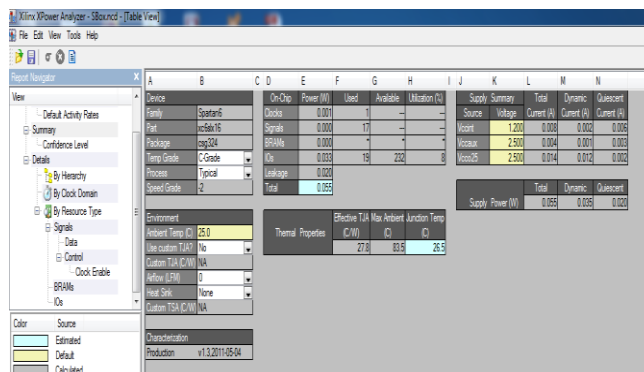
Xilinx XPower Analyzer - SBox.ncd - [Table View]

File Edit View Tools Help

Report Navigator

View

Default Activity Rates
Summary
Confidence Level
Details
By Hierarchy
By Clock Domain
By Resource Type
Signals
Data
Control
Clock Enable
BRAMs
IOs

| Color | Source |
|---|---|
| | Estimated |
| | Default |
| | Calculated |

A B C D E F G H I J K L M N

| Device | |
|---|---|
| Family | Spartan6 |
| Part | xc6slx16 |
| Package | csg324 |
| Temp Grade | C-Grade |
| Process | Typical |
| Speed Grade | -2 |

| On-Chip | Power (W) | Used | Available | Utilization (%) |
|---|---|---|---|---|
| Clocks | 0.001 | 1 | --- | --- |
| Signals | 0.000 | 17 | --- | --- |
| BRAMs | 0.000 | * | * | * |
| IOs | 0.033 | 19 | 232 | 8 |
| Leakage | 0.020 | | | |
| Total | 0.055 | | | |

| Supply Source | Summary Voltage | Total Current (A) | Dynamic Current (A) | Quiescent Current (A) |
|---|---|---|---|---|
| Vccint | 1.200 | 0.008 | 0.002 | 0.006 |
| Vccaux | 2.500 | 0.004 | 0.001 | 0.003 |
| Vcco25 | 2.500 | 0.014 | 0.012 | 0.002 |

| | Total | Dynamic | Quiescent |
|---|---|---|---|
| Supply Power (W) | 0.055 | 0.035 | 0.020 |

| Environment | |
|---|---|
| Ambient Temp (C) | 25.0 |
| Use custom TJA? | No |
| Custom TJA (C/W) | NA |
| Airflow (LFM) | 0 |
| Heat Sink | None |
| Custom TSA (C/W) | NA |

| Thermal Properties | Effective TJA (C/W) | Max Ambient (C) | Junction Temp (C) |
|---|---|---|---|
| | 27.8 | 83.5 | 26.5 |

| Characterization | |
|---|---|
| Production | v1.3,2011-05-04 |